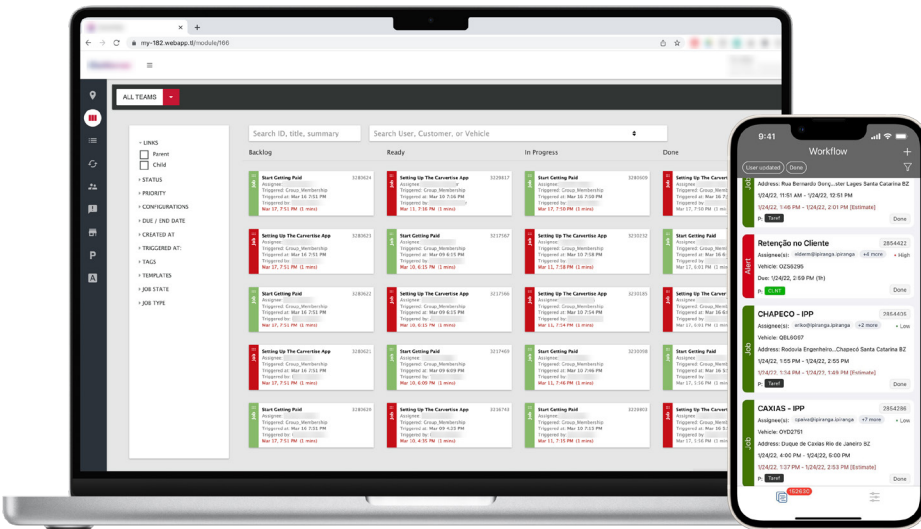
my-182.webapp.tf/module/166

ALL TEAMS

Search ID, title, summary

Search User, Customer, or Vehicle

LINKS
Parent
Child
STATUS
PRIORITY
CONFIGURATIONS
DUE / END DATE
CREATED AT
TRIGGERED AT:
TAGS
TEMPLATES
JOB STATE
JOB TYPE

Backlog

Ready

In Progress

Done

Start Getting Paid
Setting Up The Carvertise App

9:41
Workflow
User updated
Done

Address: Rua Bernardo Dorg... ster Lages Santa Catarina BZ
1/24/22, 11:51 AM – 1/24/22, 12:51 PM
1/24/22, 1:46 PM – 1/24/22, 2:01 PM [Estimate]
P: Taref
Done

Retenção no Cliente
2854422
Alert
Assignee(s): aldemir@ipiranga.ipiranga +4 more
High
Vehicle: OZS6295
Due: 1/24/22, 2:59 PM (9h)
P: CLNT
Done

CHAPECO - IPP
2864435
Job
Assignee(s): ariko@ipiranga.ipiranga +2 more
Low
Vehicle: QBL6G07
Address: Rodovia Engenheiro...Chapecó Santa Catarina BZ
1/24/22, 1:55 PM – 1/24/22, 2:55 PM
1/24/22, 1:24 PM – 1/24/22, 1:49 PM [Estimate]
P: Taref
Done

CAXIAS - IPP
2854286
Job
Assignee(s): ipelve@ipiranga.ipiranga +7 more
Low
Vehicle: OYD2751
Address: Duque de Caxias Rio de Janeiro BZ
1/24/22, 4:00 PM – 1/24/22, 5:00 PM
1/24/22, 1:37 PM – 1/24/22, 2:53 PM [Estimate]
P: Taref
Done